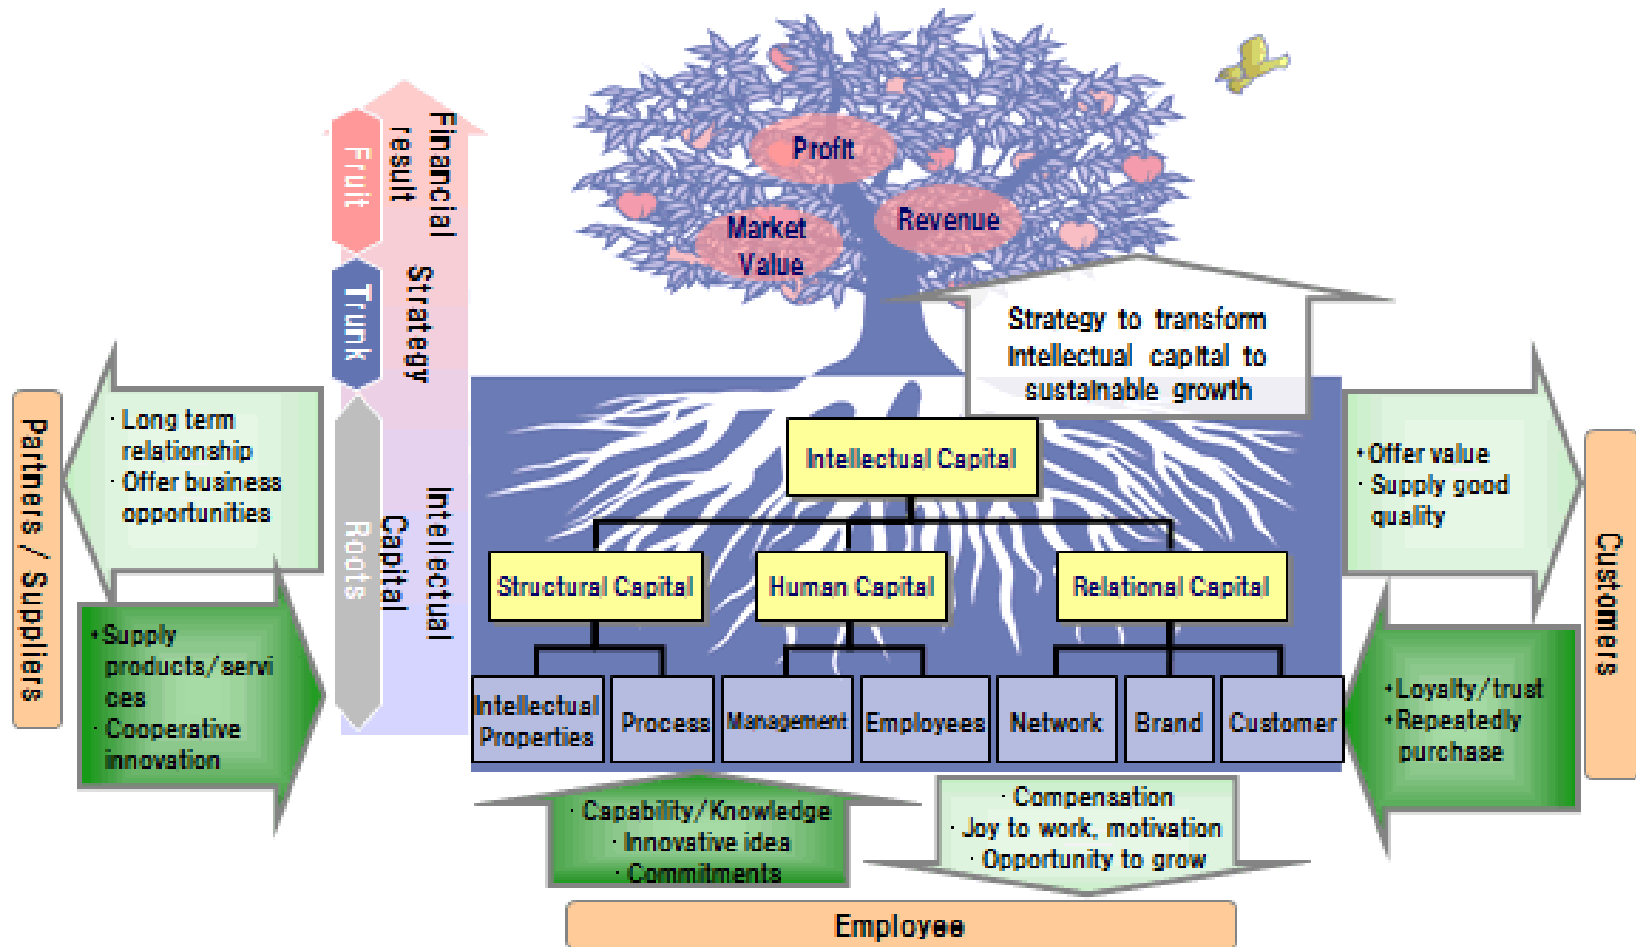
Profit

Market Value

Revenue

Financial result

Fruit

Strategy

Trunk

Intellectual Capital

Roots

Strategy to transform Intellectual capital to sustainable growth

Partners / Suppliers

· Long term relationship
· Offer business opportunities

· Supply products/services
· Cooperative innovation

Intellectual Capital

Structural Capital

Human Capital

Relational Capital

Intellectual Properties

Process

Management

Employees

Network

Brand

Customer

Customers

· Offer value
· Supply good quality

· Loyalty/trust
· Repeatedly purchase

· Capability/Knowledge
· Innovative idea
· Commitments

· Compensation
· Joy to work, motivation
· Opportunity to grow

Employee